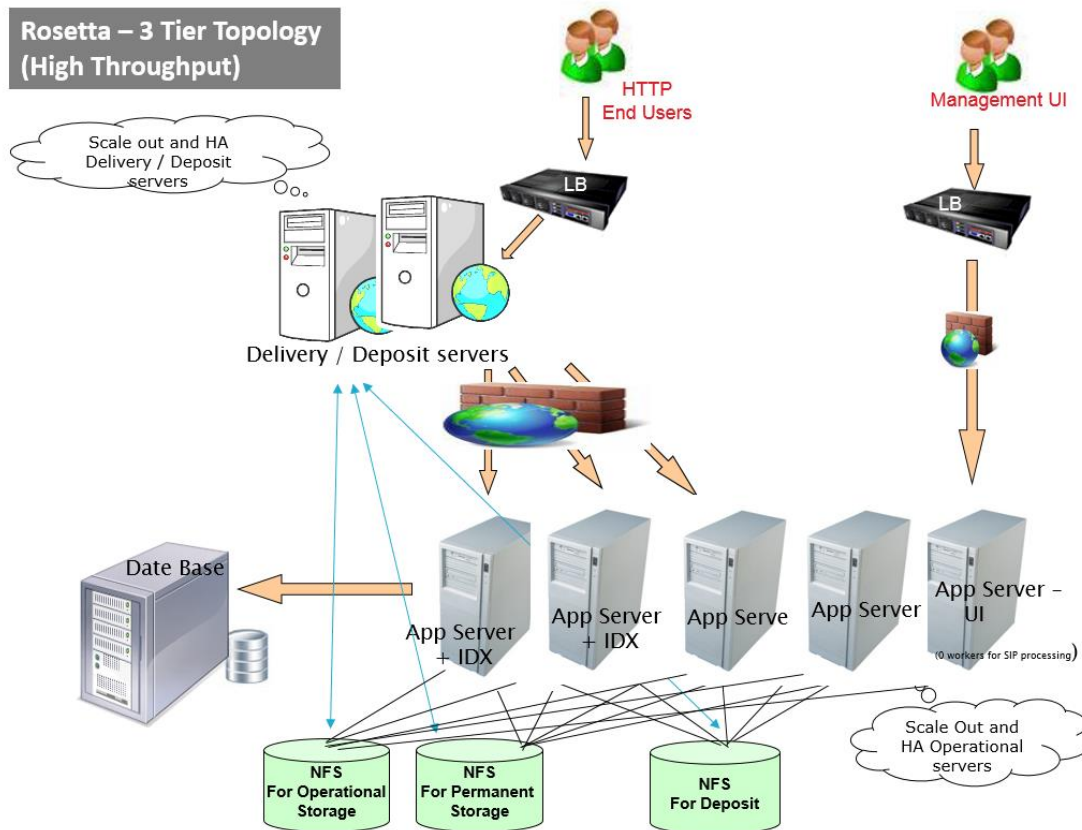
Rosetta – 3 Tier Topology (High Throughput)

HTTP End Users

Management UI

Scale out and HA Delivery / Deposit servers

LB

LB

Delivery / Deposit servers

Date Base

App Server + IDX

App Server + IDX

App Serve

App Server

App Server – UI

(0 workers for SIP processing)

Scale Out and HA Operational servers

NFS For Operational Storage

NFS For Permanent Storage

NFS For Deposit